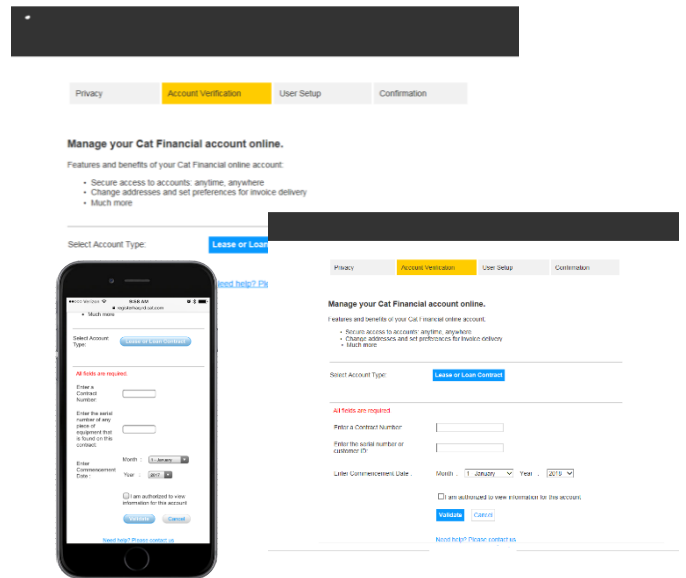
Privacy | Account Verification | User Setup | Confirmation

Manage your Cat Financial account online.

Features and benefits of your Cat Financial online account:

• Secure access to accounts: anytime, anywhere
• Change addresses and set preferences for invoice delivery
• Much more

Select Account Type: Lease or Loan

Need help? Pl

9:48 AM
mycatfinancial.com

• Much more

Select Account Type: Lease or Loan Contract

All fields are required.

Enter a Contract Number:

Enter the serial number of any piece of equipment that is found on this contract:

Enter Commencement Date: Month: 1 - January Year: 2017

I am authorized to view information for this account

Validate Cancel

Need help? Please contact us

Privacy | Account Verification | User Setup | Confirmation

Manage your Cat Financial account online.

Features and benefits of your Cat Financial online account:

• Secure access to accounts: anytime, anywhere
• Change addresses and set preferences for invoice delivery
• Much more

Select Account Type: Lease or Loan Contract

All fields are required.

Enter a Contract Number:

Enter the serial number or customer ID:

Enter Commencement Date: Month: 1 - January Year: 2016

I am authorized to view information for this account.

Validate Cancel

Need help? Please contact us